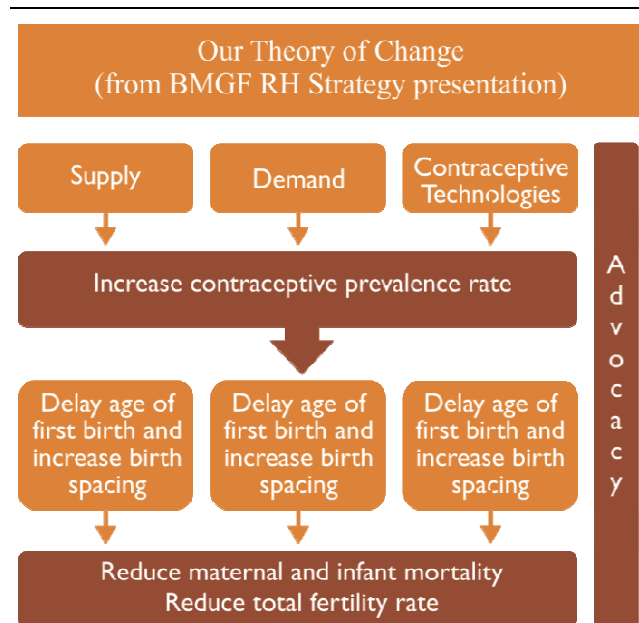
Our Theory of Change
(from BMGF RH Strategy presentation)

Supply

Demand

Contraceptive Technologies

Increase contraceptive prevalence rate

Delay age of first birth and increase birth spacing

Delay age of first birth and increase birth spacing

Delay age of first birth and increase birth spacing

Reduce maternal and infant mortality
Reduce total fertility rate

Advocacy